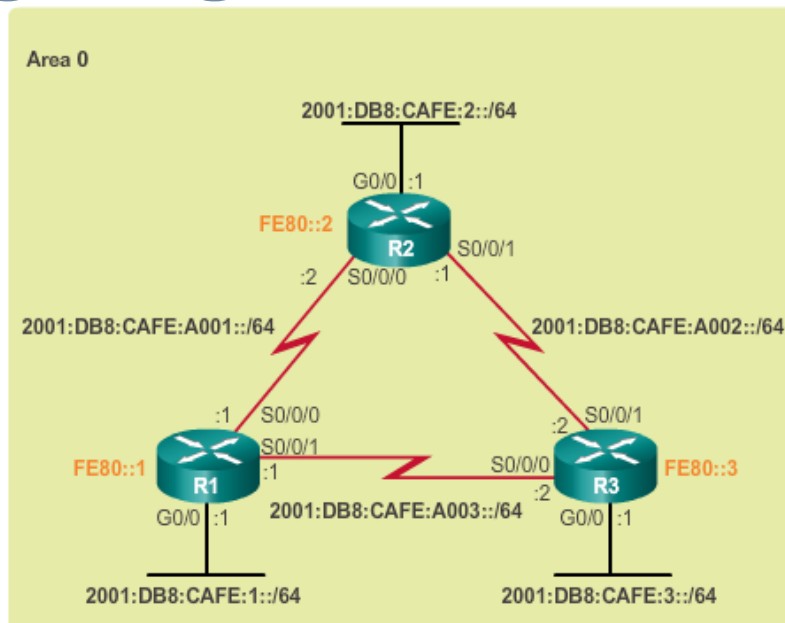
Area 0

2001:DB8:CAFE:2::/64

G0/0 :1

FE80::2

R2

S0/0/1

:2

S0/0/0

:1

2001:DB8:CAFE:A001::/64

2001:DB8:CAFE:A002::/64

:1

S0/0/0

:2

S0/0/1

S0/0/1

FE80::1

R1

:1

S0/0/0

FE80::3

:2

R3

G0/0 :1

2001:DB8:CAFE:A003::/64

G0/0 :1

2001:DB8:CAFE:1::/64

2001:DB8:CAFE:3::/64